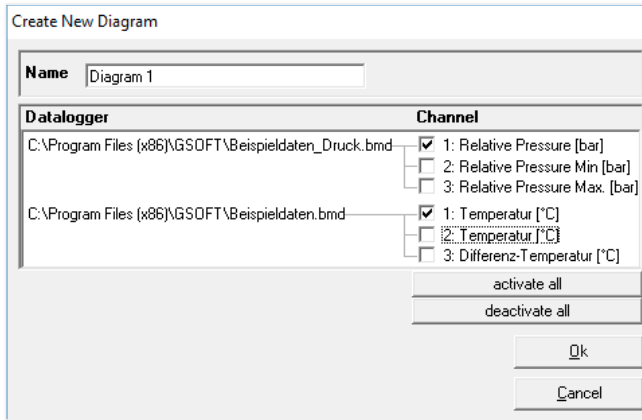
Create New Diagram

Name Diagram 1

| Datalogger | Channel |
|---|---|
| C:\Program Files (x86)\GSOFT\Beispieldaten_Druck.bmd | 1: Relative Pressure [bar] |
| | 2: Relative Pressure Min [bar] |
| | 3: Relative Pressure Max. [bar] |
| C:\Program Files (x86)\GSOFT\Beispieldaten.bmd | 1: Temperatur [°C] |
| | 2: Temperatur [°C] |
| | 3: Differenz-Temperatur [°C] |

activate all

deactivate all

Ok

Cancel